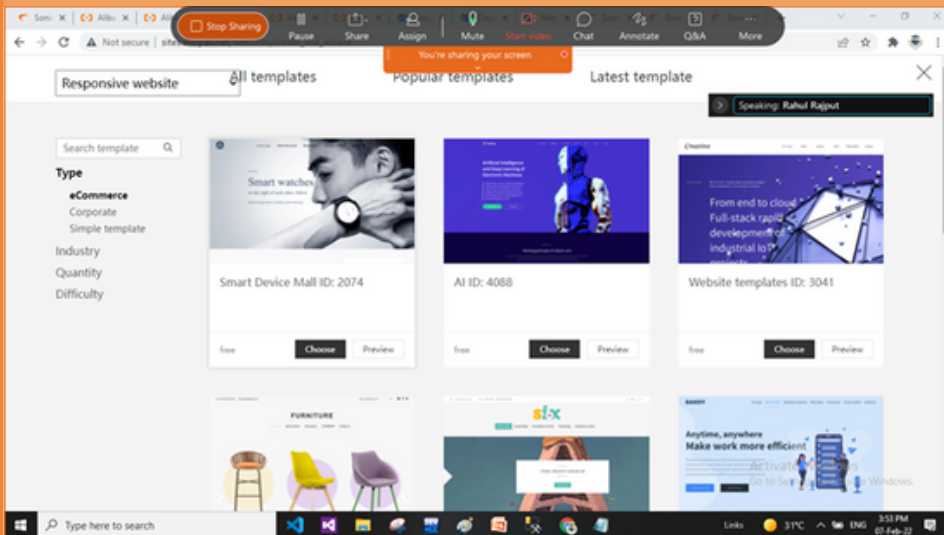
Soni | Alibi | Alib

Stop Sharing
Pause
Share
Assign
Mute
Start video
Chat
Annotate
Q&A
More

You're sharing your screen

Not secure | site

Responsive website
All templates
Popular templates
Latest template

Speaking: Rahul Rajput

Search template
Type
eCommerce
Corporate
Simple template
Industry
Quantity
Difficulty

Smart watches
Smart Device Mall ID: 2074
free
Choose
Preview

Artificial intelligence and Deep Learning of Electronic Machine
AI ID: 4088
free
Choose
Preview

From end to cloud
Full-stack rapid development of industrial IoT
Website templates ID: 3041
free
Choose
Preview

FURNITURE

six

Anytime, anywhere
Make work more efficient

Activate Windows
Go to Settings to activate Windows.

Type here to search
Links
31°C
ENG
3:53 PM
07-Feb-22